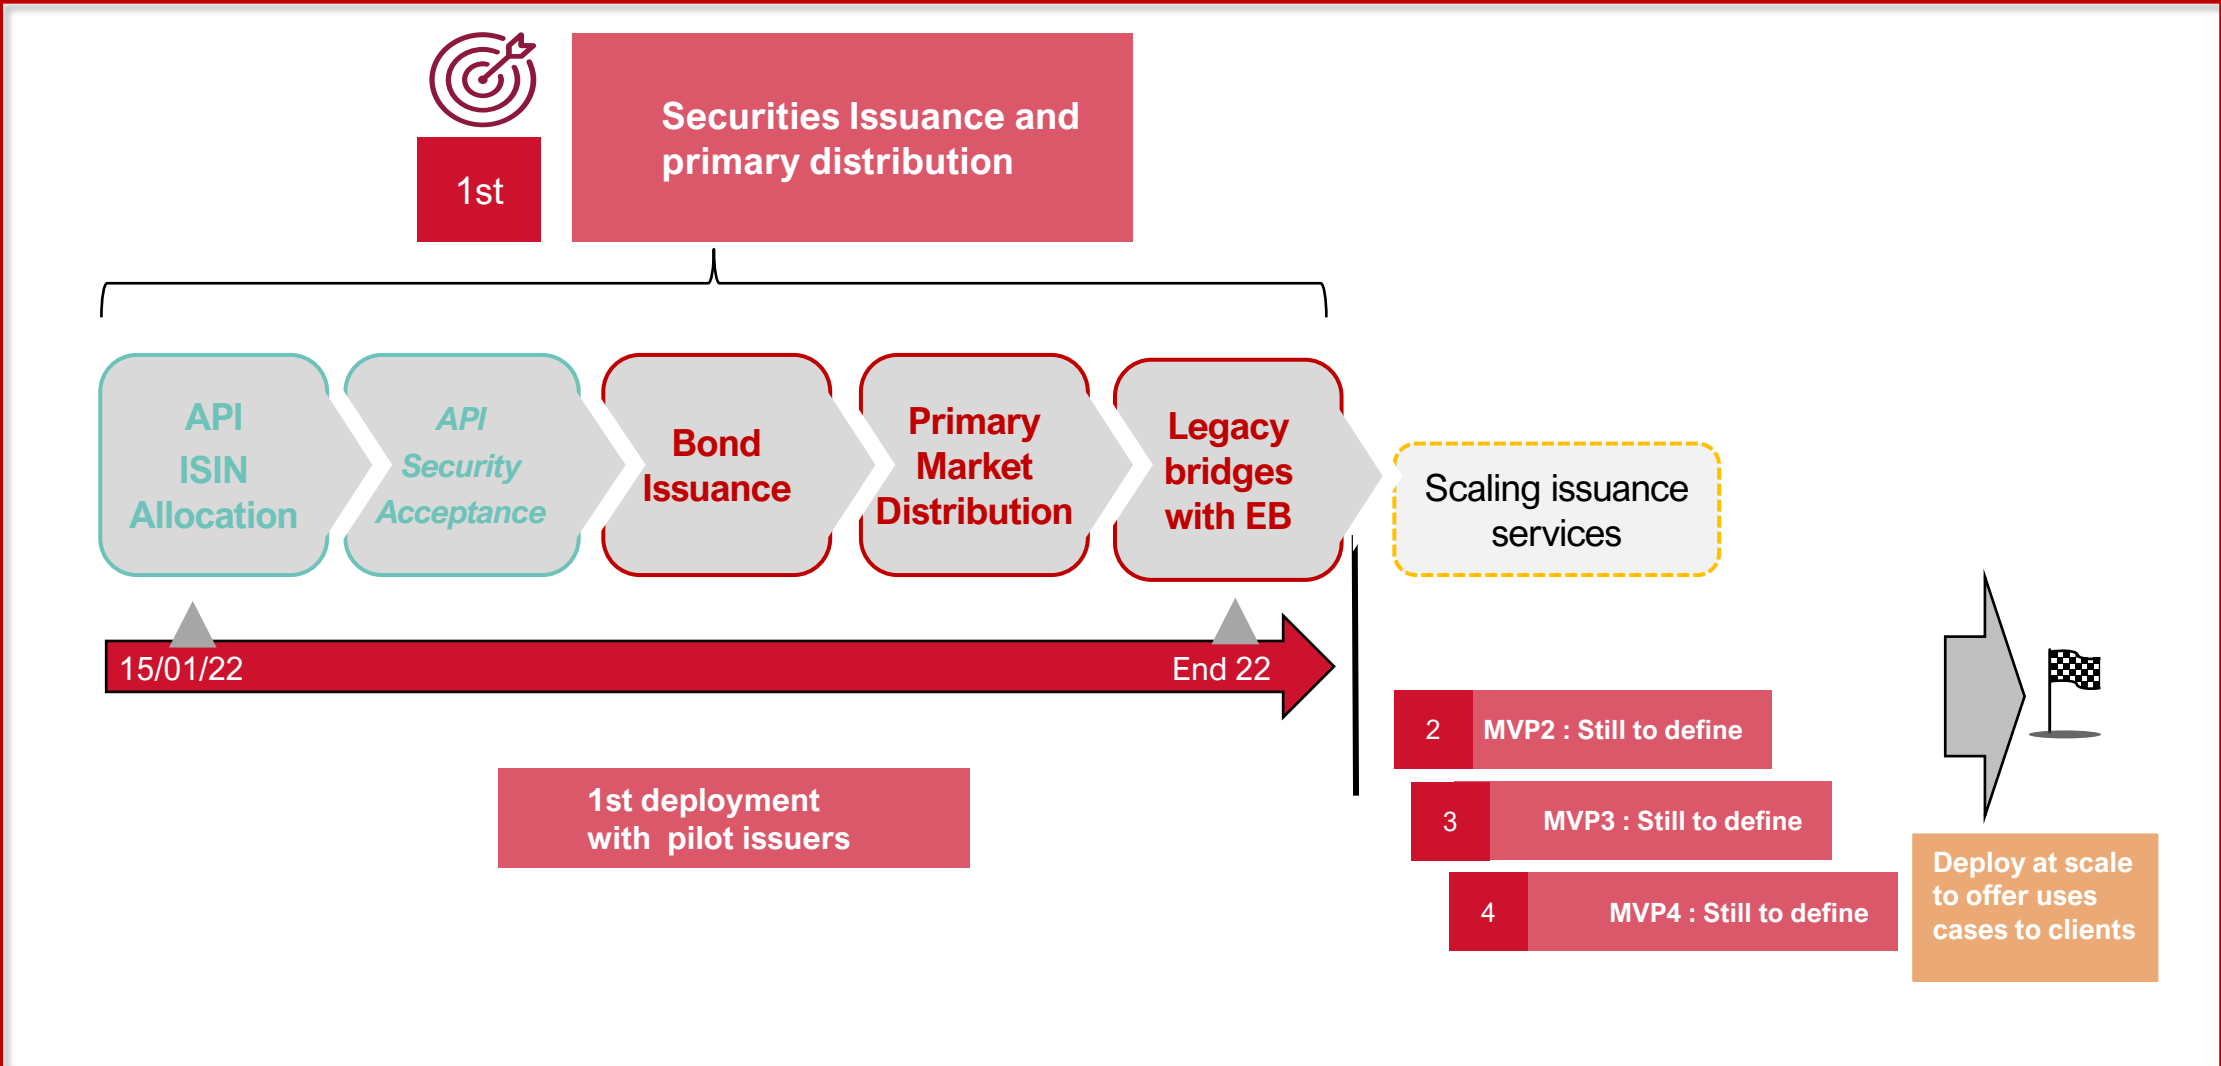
1st

Securities Issuance and primary distribution

API ISIN Allocation

API Security Acceptance

Bond Issuance

Primary Market Distribution

Legacy bridges with EB

Scaling issuance services

15/01/22

End 22

1st deployment with pilot issuers

2 MVP2 : Still to define

3 MVP3 : Still to define

4 MVP4 : Still to define

Deploy at scale to offer uses cases to clients